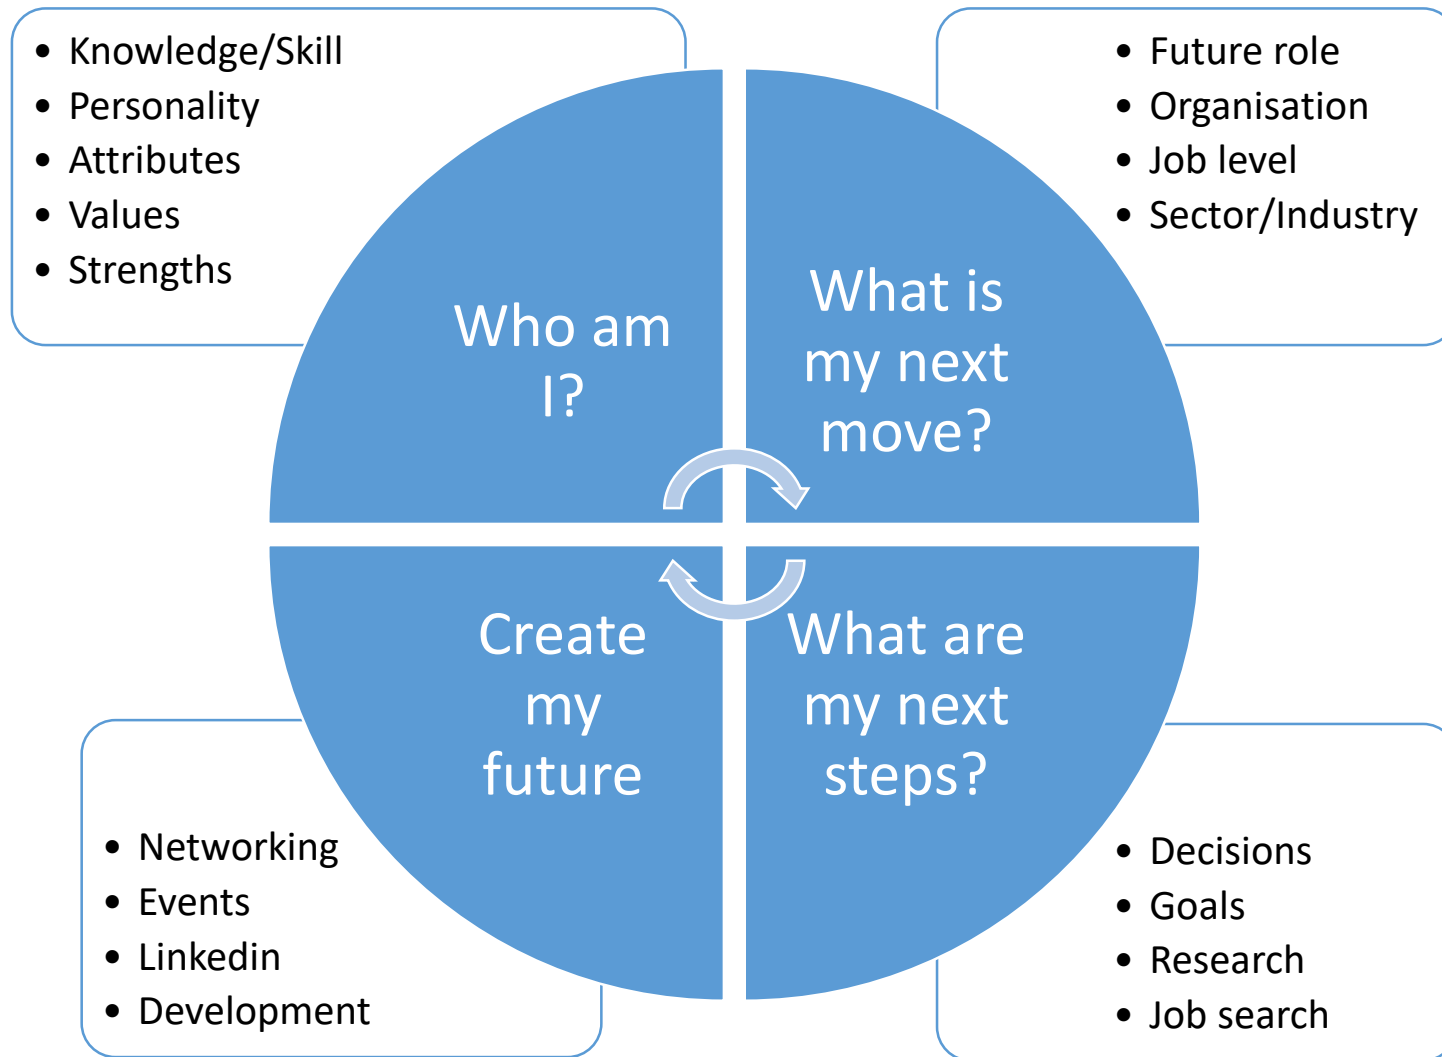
- Knowledge/Skill
- Personality
- Attributes
- Values
- Strengths

- Future role
- Organisation
- Job level
- Sector/Industry

Who am I?

What is my next move?

Create my future

What are my next steps?

- Networking
- Events
- Linkedin
- Development

- Decisions
- Goals
- Research
- Job search